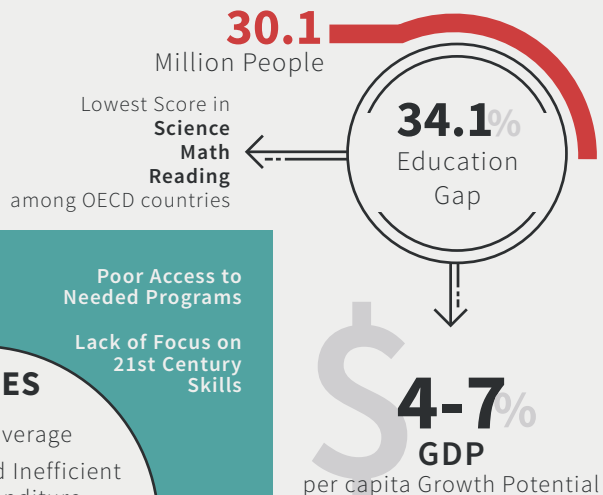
30.1
Million People

Lowest Score in
Science
Math
Reading
among OECD countries

34.1%
Education
Gap

Poor Access to
Needed Programs

Lack of Focus on
21st Century
Skills

ES

verage

d Inefficient
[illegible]

$
4-7%
GDP
per capita Growth Potential